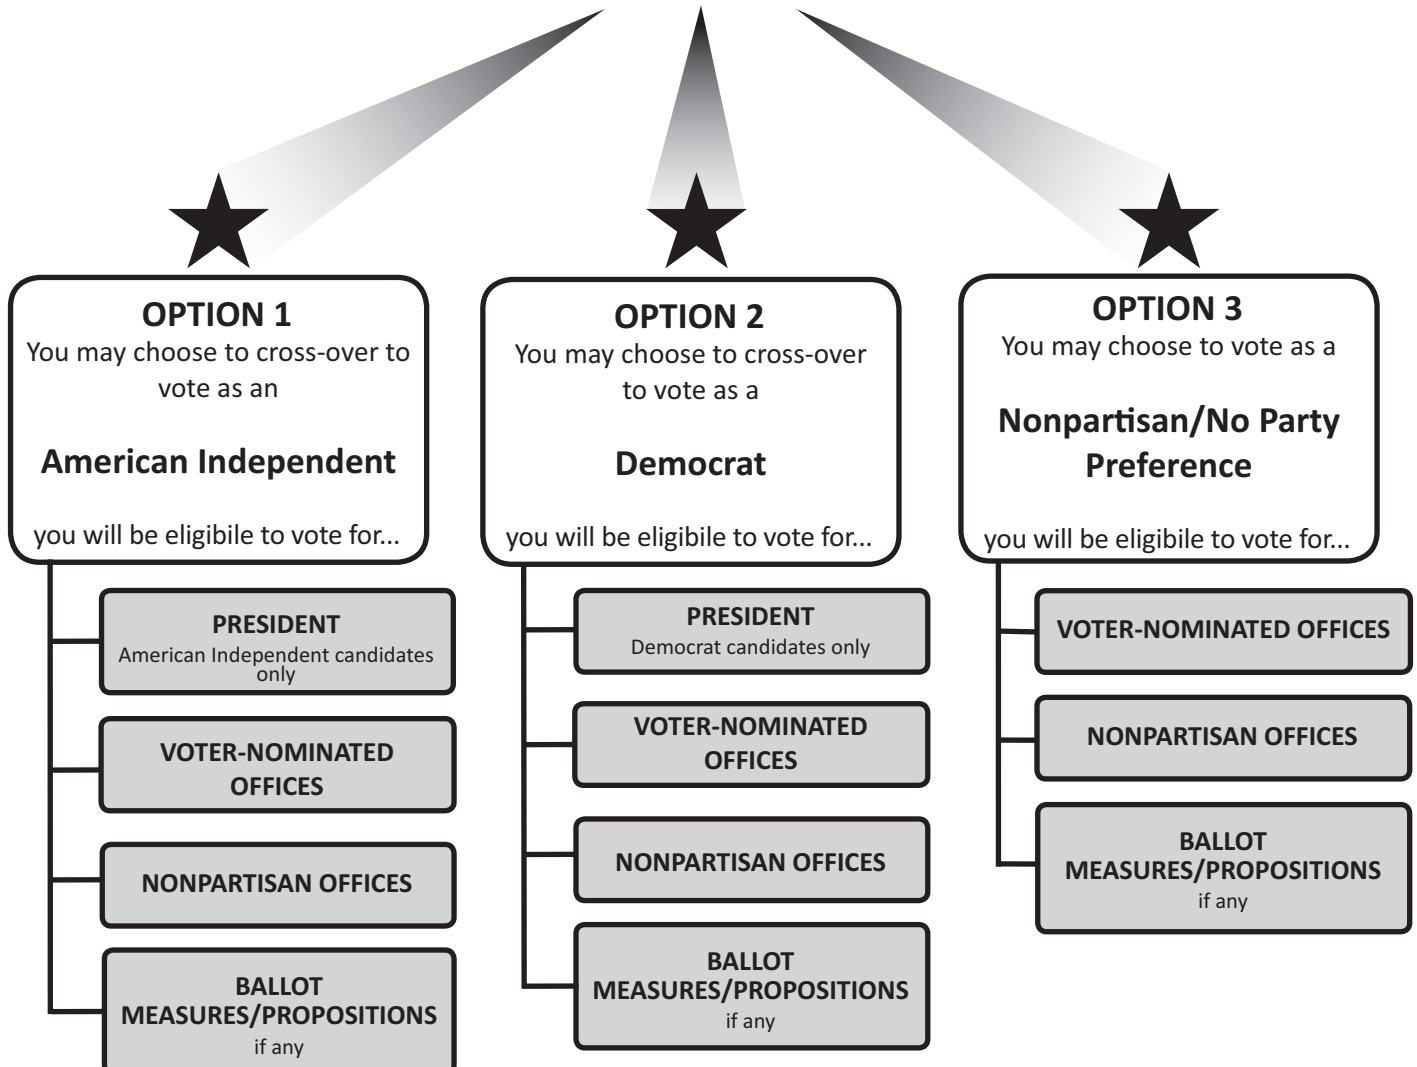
OPTION 1
You may choose to cross-over to vote as an

American Independent

you will be eligibile to vote for...

PRESIDENT
American Independent candidates only

VOTER-NOMINATED OFFICES

NONPARTISAN OFFICES

BALLOT MEASURES/PROPOSITIONS
if any

OPTION 2
You may choose to cross-over to vote as a

Democrat

you will be eligibile to vote for...

PRESIDENT
Democrat candidates only

VOTER-NOMINATED OFFICES

NONPARTISAN OFFICES

BALLOT MEASURES/PROPOSITIONS
if any

OPTION 3
You may choose to vote as a

Nonpartisan/No Party Preference

you will be eligibile to vote for...

VOTER-NOMINATED OFFICES

NONPARTISAN OFFICES

BALLOT MEASURES/PROPOSITIONS
if any